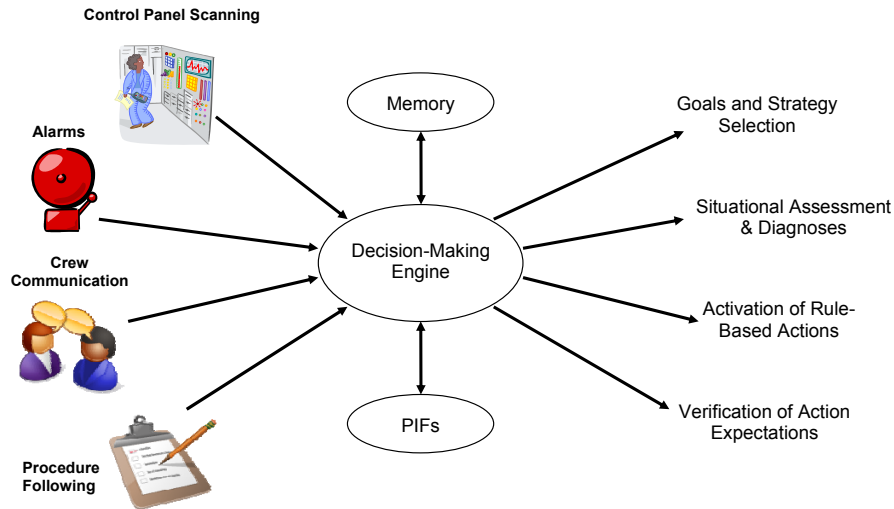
Control Panel Scanning

Alarms

Crew Communication

Procedure Following

Memory

Decision-Making Engine

PIFs

Goals and Strategy Selection

Situational Assessment & Diagnoses

Activation of Rule-Based Actions

Verification of Action Expectations